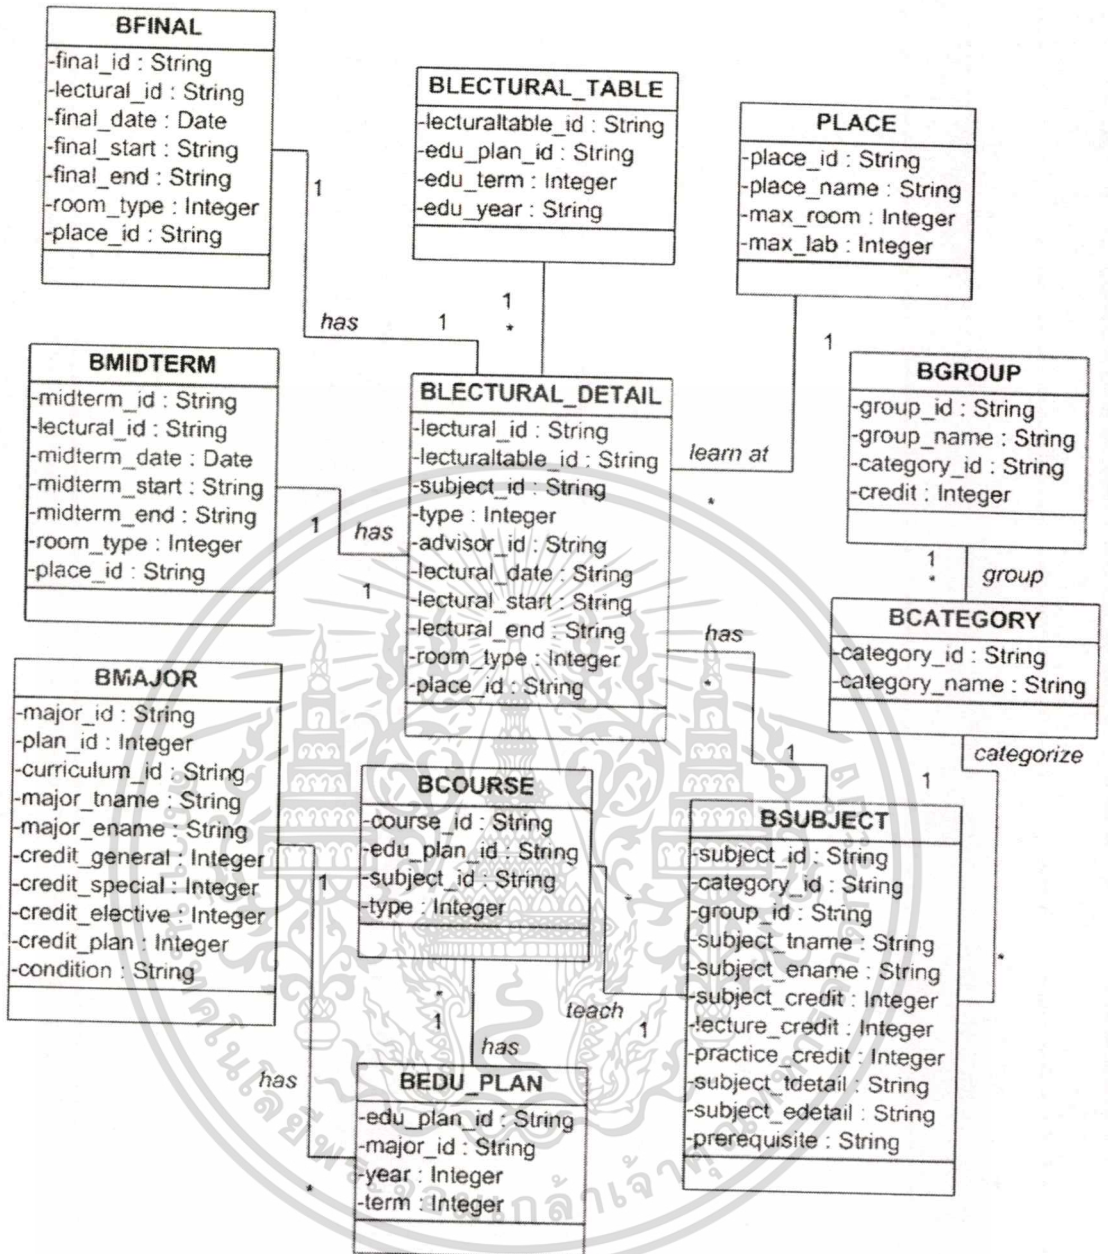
BFINAL
-final_id : String
-lectural_id : String
-final_date : Date
-final_start : String
-final_end : String
-room_type : Integer
-place_id : String

BLECTURAL_TABLE
-lecturaltable_id : String
-edu_plan_id : String
-edu_term : Integer
-edu_year : String

PLACE
-place_id : String
-place_name : String
-max_room : Integer
-max_lab : Integer

1
has 1
1
*
1

BMIDTERM
-midterm_id : String
-lectural_id : String
-midterm_date : Date
-midterm_start : String
-midterm_end : String
-room_type : Integer
-place_id : String

BLECTURAL_DETAIL
-lectural_id : String
-lecturaltable_id : String
-subject_id : String
-type : Integer
-advisor_id : String
-lectural_date : String
-lectural_start : String
-lectural_end : String
-room_type : Integer
-place_id : String

learn at
*

BGROUP
-group_id : String
-group_name : String
-category_id : String
-credit : Integer

1 has
1
1
*
group

BCATEGORY
-category_id : String
-category_name : String

has
*

BMAJOR
-major_id : String
-plan_id : Integer
-curriculum_id : String
-major_tname : String
-major_ename : String
-credit_general : Integer
-credit_special : Integer
-credit_elective : Integer
-credit_plan : Integer
-condition : String

categorize
1
1

BCOURSE
-course_id : String
-edu_plan_id : String
-subject_id : String
-type : Integer

BSUBJECT
-subject_id : String
-category_id : String
-group_id : String
-subject_tname : String
-subject_ename : String
-subject_credit : Integer
-lecture_credit : Integer
-practice_credit : Integer
-subject_tdetail : String
-subject_edetail : String
-prerequisite : String

1
*
*
*
1
teach
1
has
has

BEDU_PLAN
-edu_plan_id : String
-major_id : String
-year : Integer
-term : Integer

*